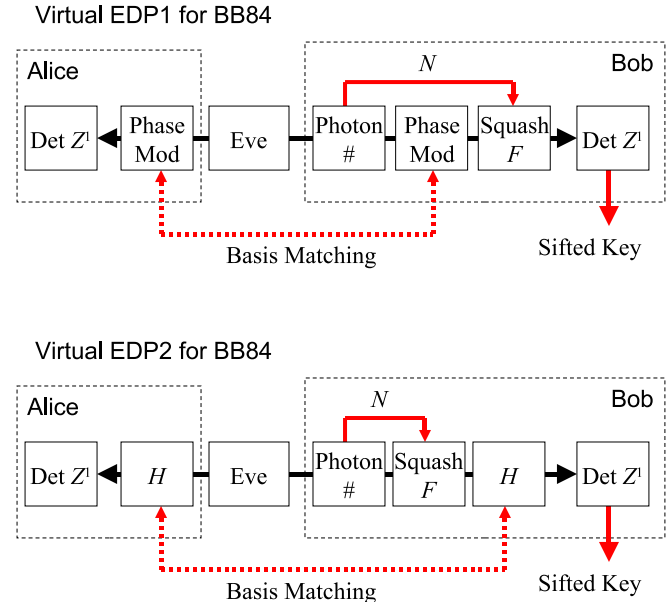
Virtual EDP1 for BB84

Alice

Det $Z^1$

Phase Mod

Eve

$N$

Bob

Photon #

Phase Mod

Squash $F$

Det $Z^1$

Basis Matching

Sifted Key

Virtual EDP2 for BB84

Alice

Det $Z^1$

$H$

Eve

$N$

Bob

Photon #

Squash $F$

$H$

Det $Z^1$

Basis Matching

Sifted Key